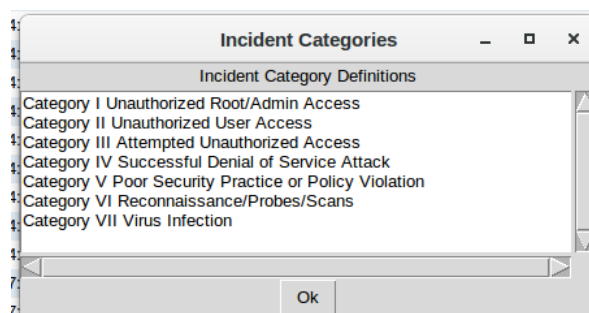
Incident Categories

_ □ ×

Incident Category Definitions

Category I Unauthorized Root/Admin Access
Category II Unauthorized User Access
Category III Attempted Unauthorized Access
Category IV Successful Denial of Service Attack
Category V Poor Security Practice or Policy Violation
Category VI Reconnaissance/Probes/Scans
Category VII Virus Infection

Ok